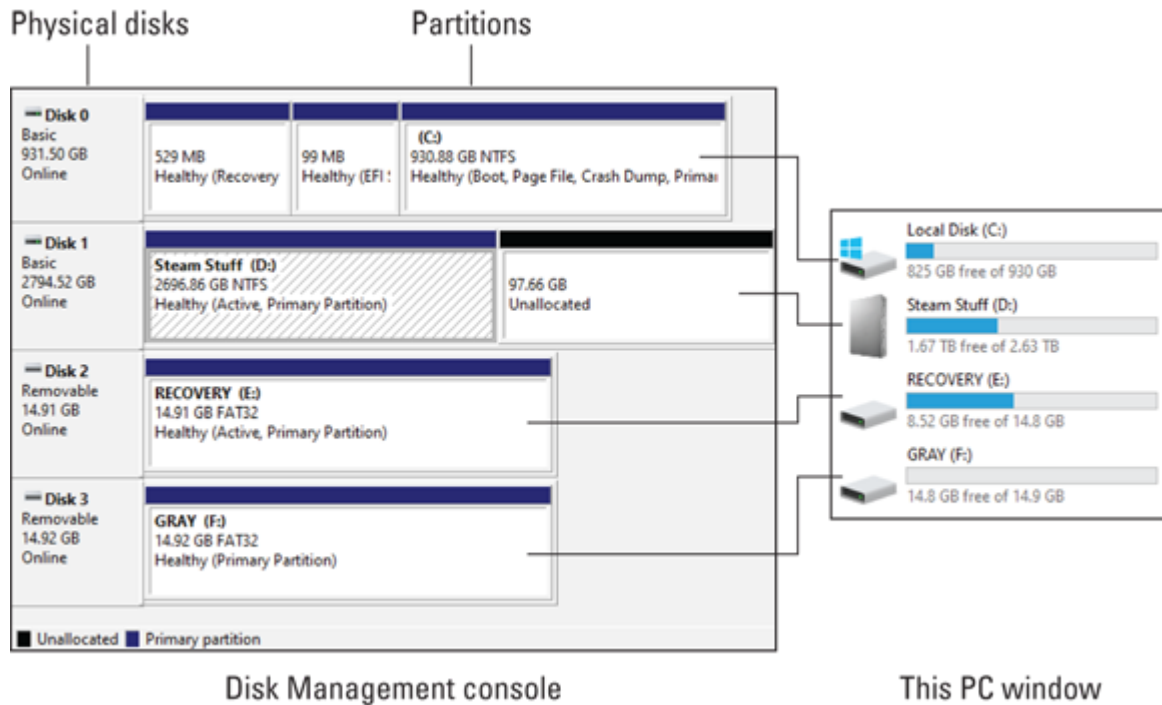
Physical disks

Partitions

Disk 0
Basic
931.50 GB
Online

529 MB
Healthy (Recovery

99 MB
Healthy (EFI !

(C:)
930.88 GB NTFS
Healthy (Boot, Page File, Crash Dump, Primai

Disk 1
Basic
2794.52 GB
Online

Steam Stuff (D:)
2696.86 GB NTFS
Healthy (Active, Primary Partition)

97.66 GB
Unallocated

Disk 2
Removable
14.91 GB
Online

RECOVERY (E:)
14.91 GB FAT32
Healthy (Active, Primary Partition)

Disk 3
Removable
14.92 GB
Online

GRAY (F:)
14.92 GB FAT32
Healthy (Primary Partition)

Unallocated Primary partition

Local Disk (C:)
825 GB free of 930 GB

Steam Stuff (D:)
1.67 TB free of 2.63 TB

RECOVERY (E:)
8.52 GB free of 14.8 GB

GRAY (F:)
14.8 GB free of 14.9 GB

Disk Management console

This PC window